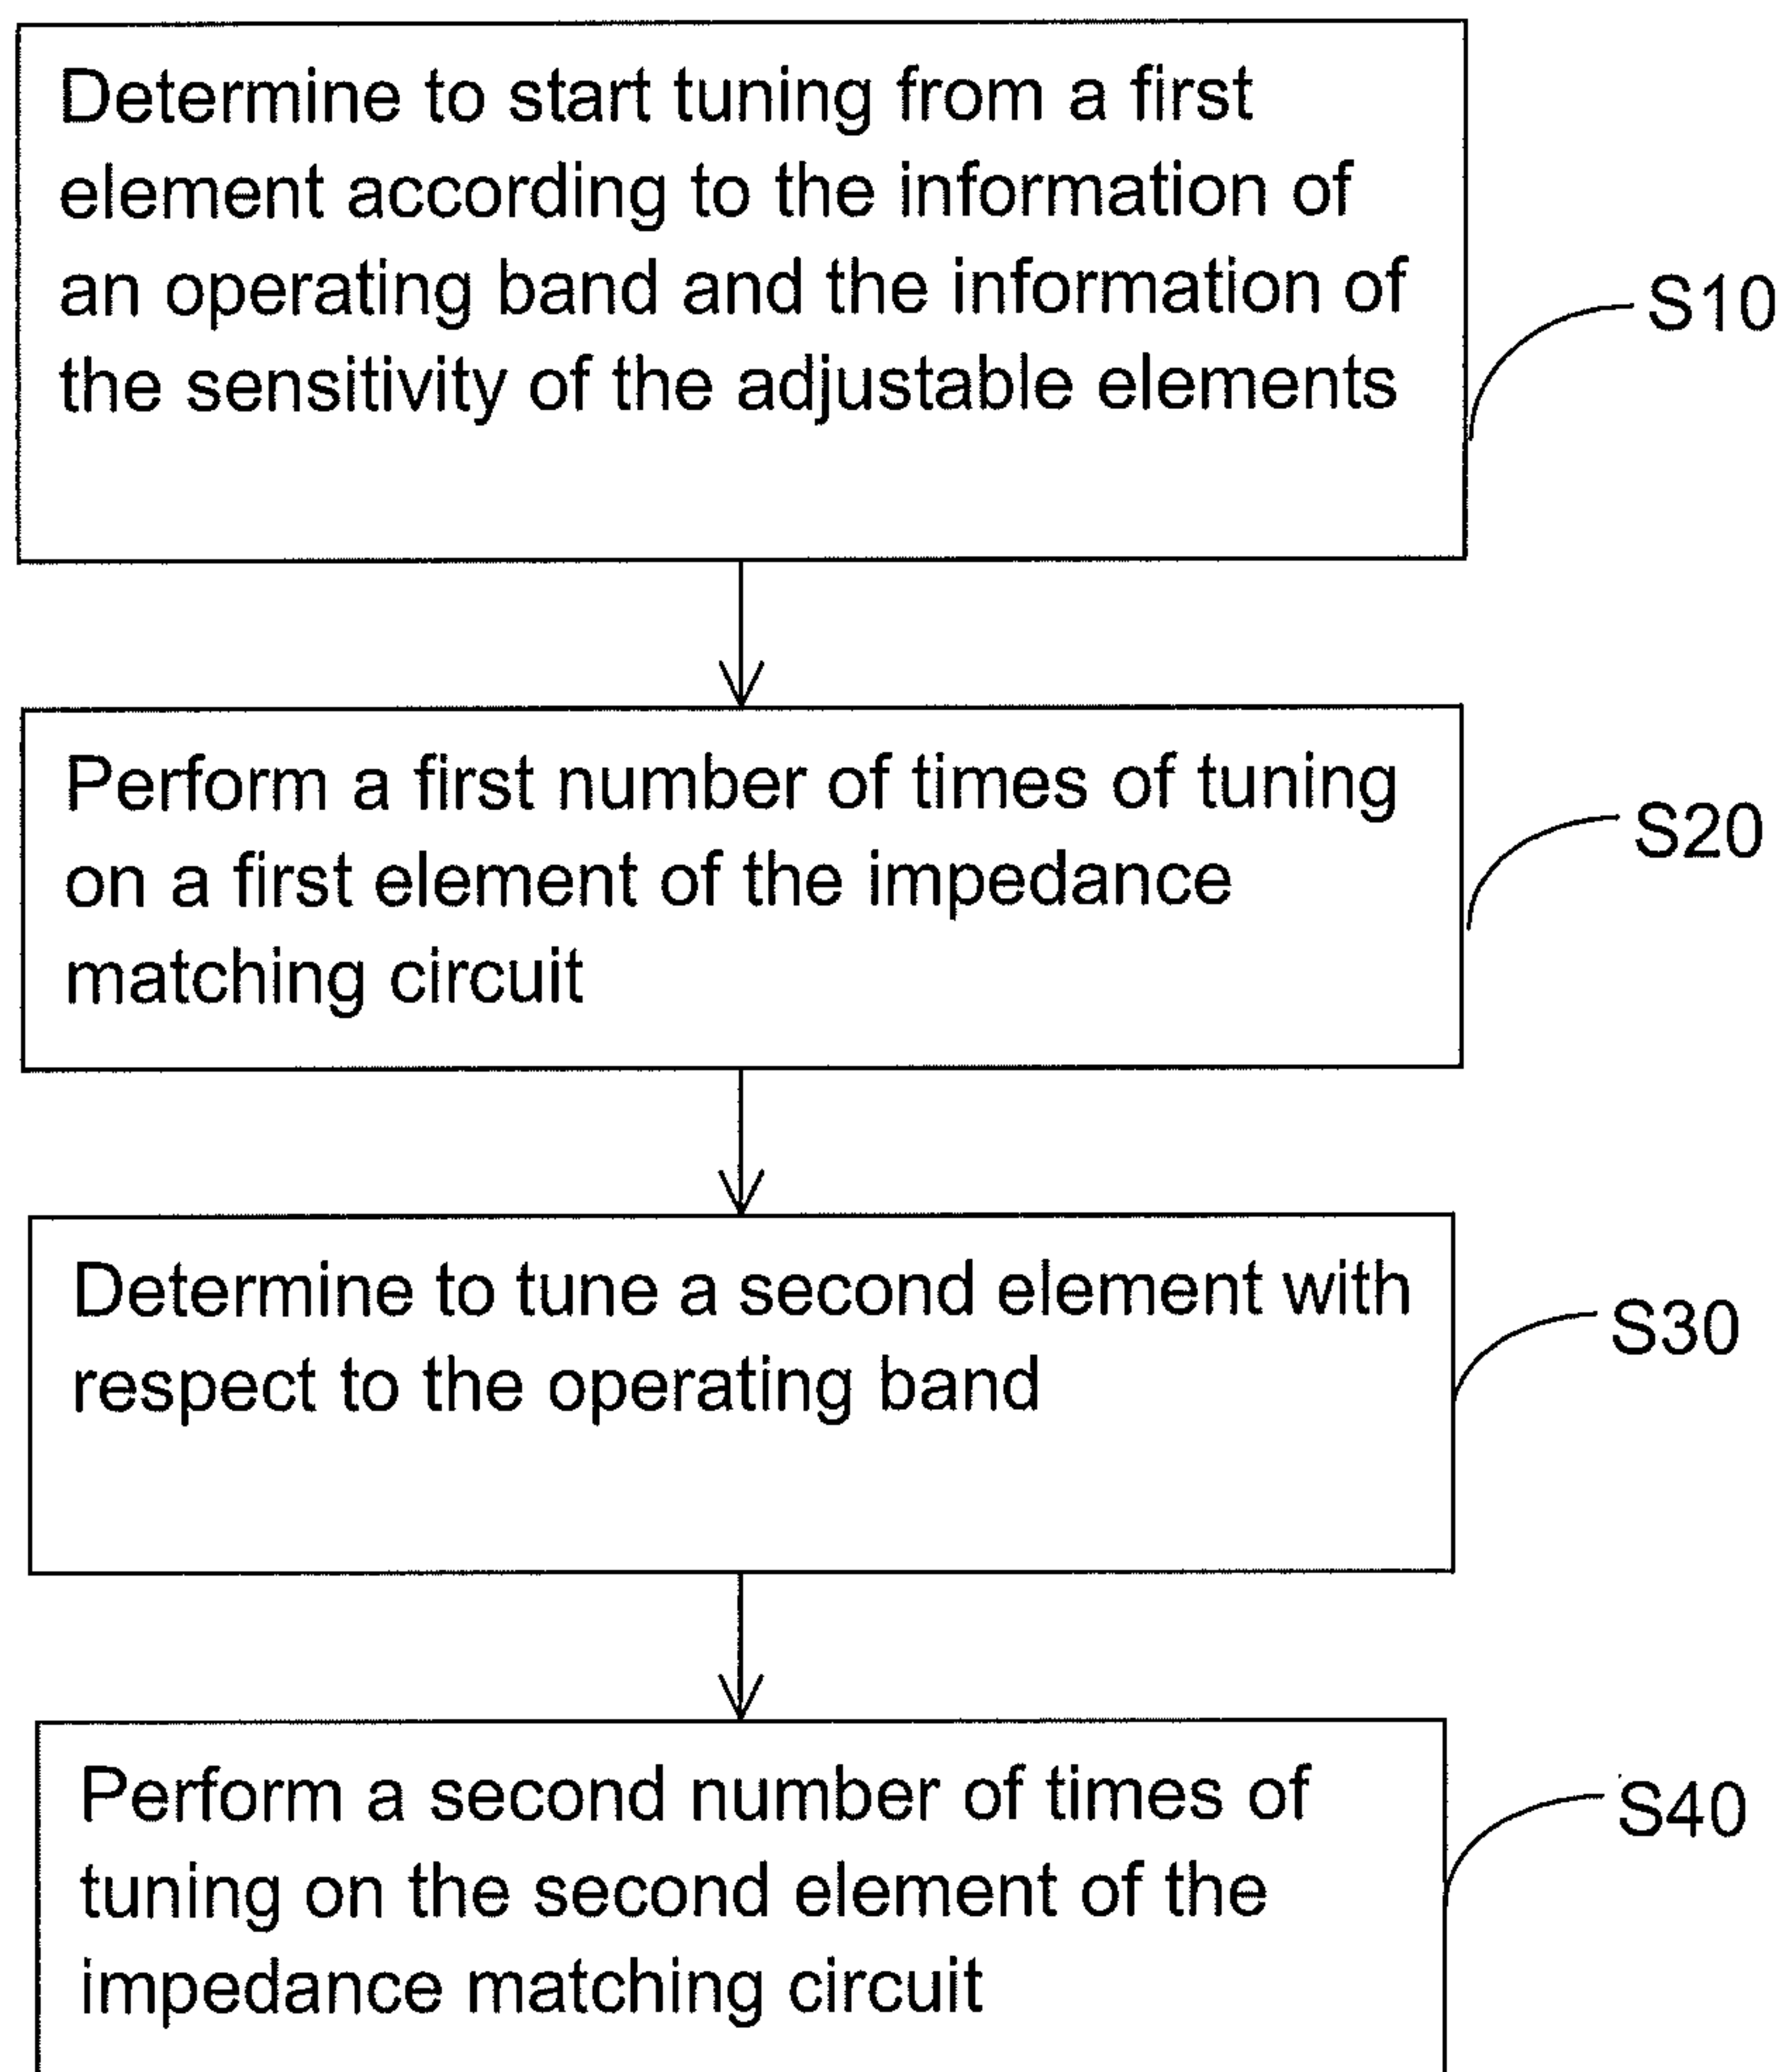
Determine to start tuning from a first element according to the information of an operating band and the information of the sensitivity of the adjustable elements

S10

Perform a first number of times of tuning on a first element of the impedance matching circuit

S20

Determine to tune a second element with respect to the operating band

S30

Perform a second number of times of tuning on the second element of the impedance matching circuit

S40